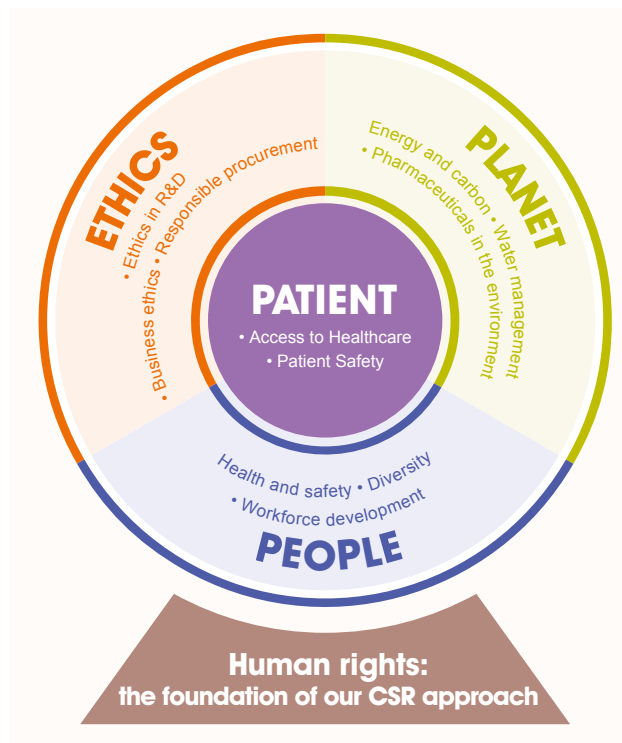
ETHICS
• Business ethics • Responsible procurement
• Ethics in R&D

PLANET
Energy and carbon • Water management
• Pharmaceuticals in the environment

PATIENT
• Access to Healthcare
• Patient Safety

Health and safety • Diversity
• Workforce development
PEOPLE

Human rights:
the foundation of our CSR approach